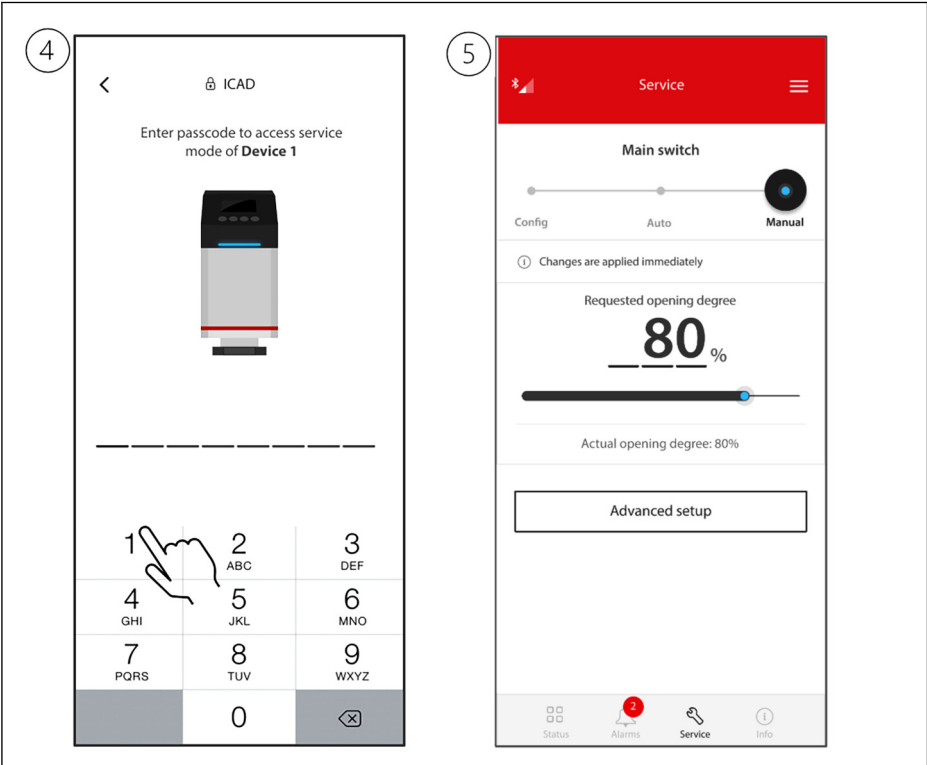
4

ICAD

Enter passcode to access service mode of **Device 1**

| 1 | 2 ABC | 3 DEF |
|---|---|---|
| 4 GHI | 5 JKL | 6 MNO |
| 7 PQRS | 8 TUV | 9 WXYZ |
| | 0 | |

5

Service

Main switch

Config Auto Manual

Changes are applied immediately

Requested opening degree

80 %

Actual opening degree: 80%

Advanced setup

Status 2 Alarms Service Info